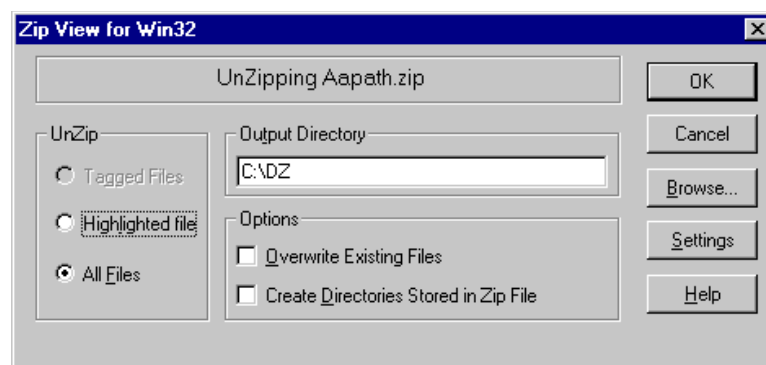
Zip View for Win32

UnZipping Aapath.zip

OK

Cancel

Browse...

Settings

Help

UnZip

Tagged Files

Highlighted file

All Files

Output Directory

C:\DZ

Options

Overwrite Existing Files

Create Directories Stored in Zip File